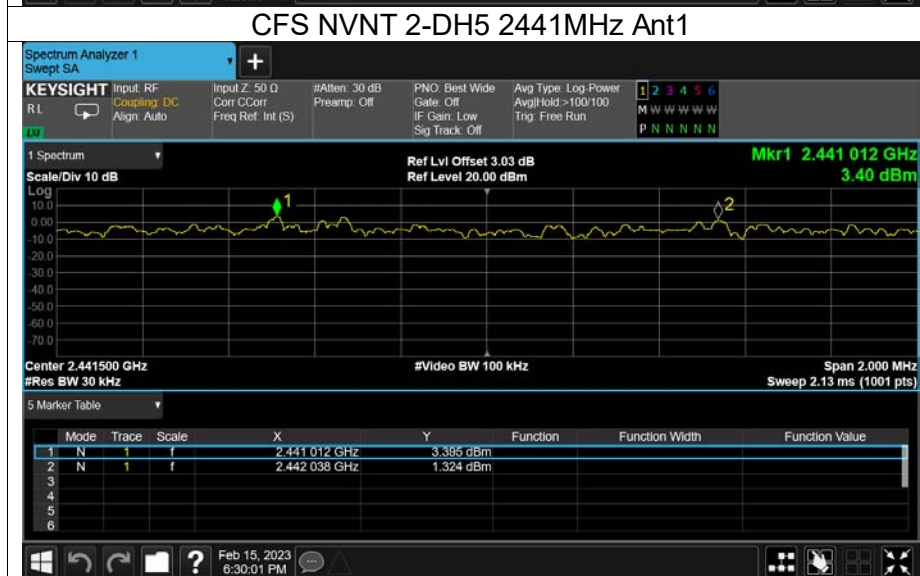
CFS NVNT 2-DH5 2441MHz Ant1

Spectrum Analyzer 1
Swept SA

KEYSIGHT Input: RF Coupling: DC Align: Auto
RL
Input Z: 50 Ω Corr CCorr Freq Ref: Int (S)
#Atten: 30 dB Preamp: Off
PNO: Best Wide Gate: Off IF Gain: Low Sig Track: Off
Avg Type: Log-Power Avg|Hold:>100/100 Trig: Free Run
1 2 3 4 5 6
M W W W W W
P N N N N N

1 Spectrum
Scale/Div 10 dB
Ref Lvl Offset 3.03 dB
Ref Level 20.00 dBm
Mkr1 2.441 012 GHz
3.40 dBm
Log
10.0
0.00
-10.0
-20.0
-30.0
-40.0
-50.0
-60.0
-70.0
1
2
Center 2.441500 GHz
#Res BW 30 kHz
#Video BW 100 kHz
Span 2.000 MHz
Sweep 2.13 ms (1001 pts)

5 Marker Table

| | Mode | Trace | Scale | X | Y | Function | Function Width | Function Value |
|---|---|---|---|---|---|---|---|---|
| 1 | N | 1 | f | 2.441 012 GHz | 3.395 dBm | | | |
| 2 | N | 1 | f | 2.442 038 GHz | 1.324 dBm | | | |
| 3 | | | | | | | | |
| 4 | | | | | | | | |
| 5 | | | | | | | | |
| 6 | | | | | | | | |

Feb 15, 2023
6:30:01 PM